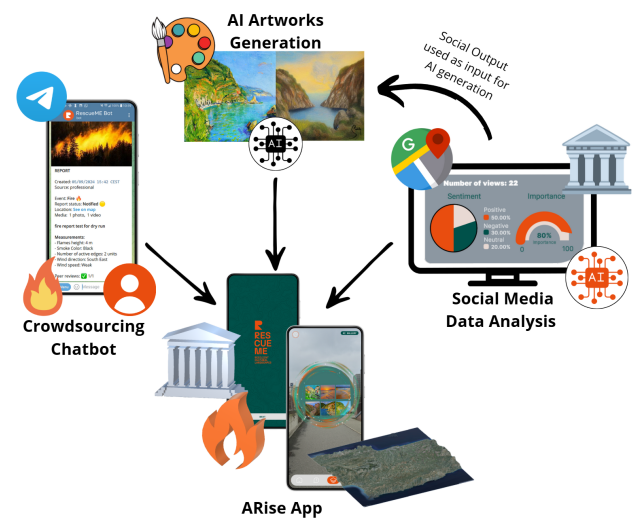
AI Artworks Generation

Social Output used as input for AI generation

AI

RescueME Bot

REPORT

Created: 05/06/2024 15:41 CEST
Source: professional

Event: Fire
Report status: Notified
Location: See on map
Media: 1 photo, 1 video

fire report test for dry run

Measurements:
- Flames height: 4 m
- Smoke Color: Black
- Number of active edges: 2 units
- Wind direction: South East
- Wind speed: Weak

Peer reviews: 1/1

Crowdsourcing Chatbot

Number of views: 22

Sentiment

Importance

Positive 50.00%
Negative 30.00%
Neutral 20.00%

80%
Importance

0

100

AI

Social Media Data Analysis

RES
CUE
ME

ARise App